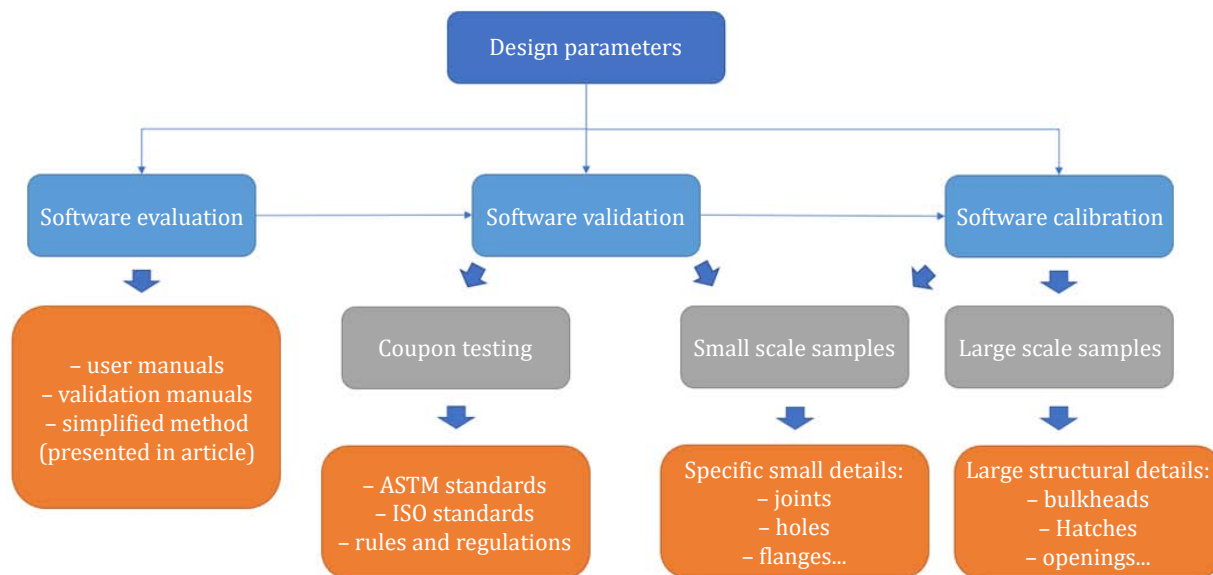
Design parameters

Software evaluation

Software validation

Software calibration

– user manuals
– validation manuals
– simplified method
(presented in article)

Coupon testing

– ASTM standards
– ISO standards
– rules and regulations

Small scale samples

Specific small details:
– joints
– holes
– flanges...

Large scale samples

Large structural details:
– bulkheads
– Hatches
– openings...